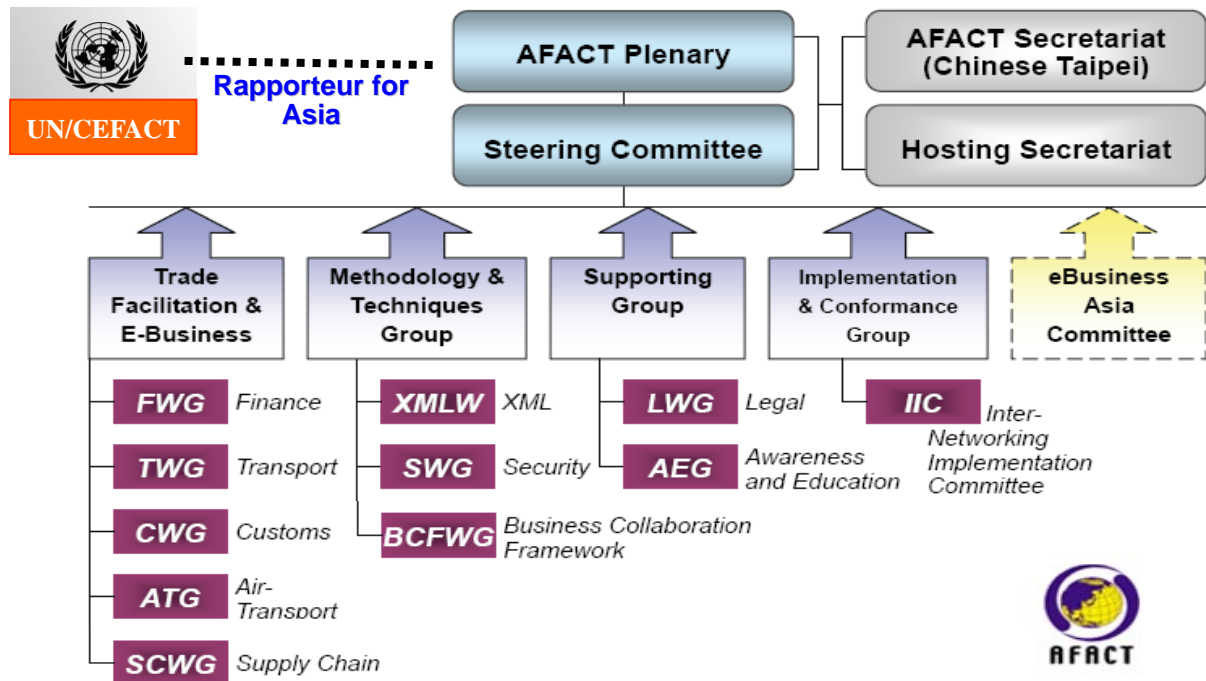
UN/CEFACT

Rapporteur for Asia

AFACT Plenary

Steering Committee

AFACT Secretariat (Chinese Taipei)

Hosting Secretariat

Trade Facilitation & E-Business

FWG Finance

TWG Transport

CWG Customs

ATG Air-Transport

SCWG Supply Chain

Methodology & Techniques Group

XMLW XML

SWG Security

BCFWG Business Collaboration Framework

Supporting Group

LWG Legal

AEG Awareness and Education

Implementation & Conformance Group

IIC Inter-Networking Implementation Committee

eBusiness Asia Committee

AFACT